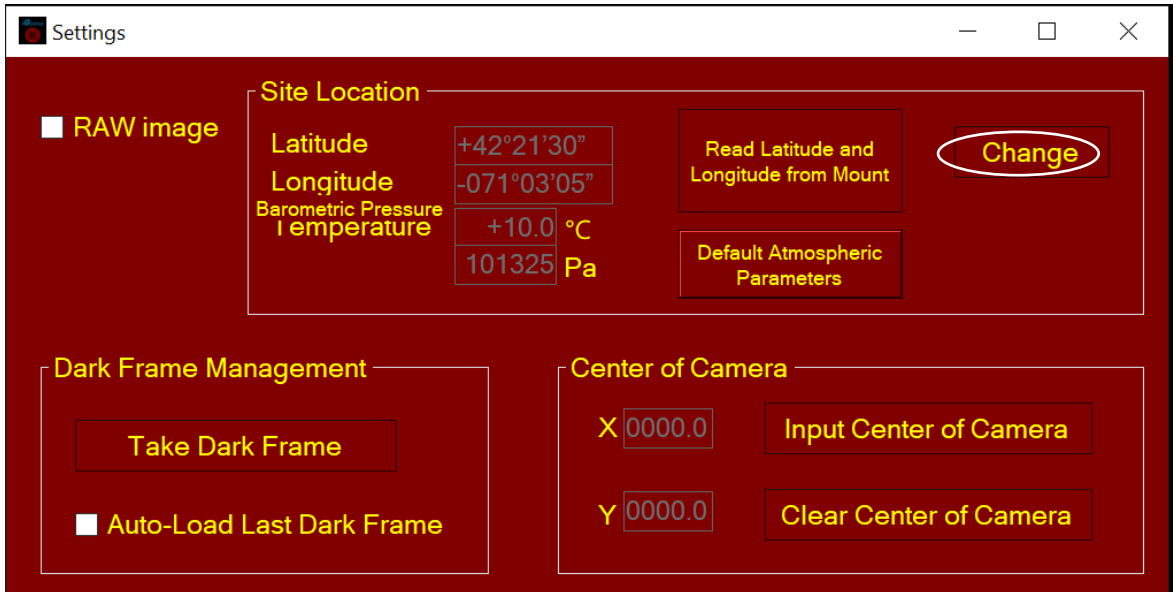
Settings

RAW image

Site Location

Latitude +42°21’30”

Longitude -071°03’05”

Barometric Pressure

Temperature +10.0 °C

101325 Pa

Read Latitude and Longitude from Mount

Change

Default Atmospheric Parameters

Dark Frame Management

Take Dark Frame

Auto-Load Last Dark Frame

Center of Camera

X 0000.0

Input Center of Camera

Y 0000.0

Clear Center of Camera